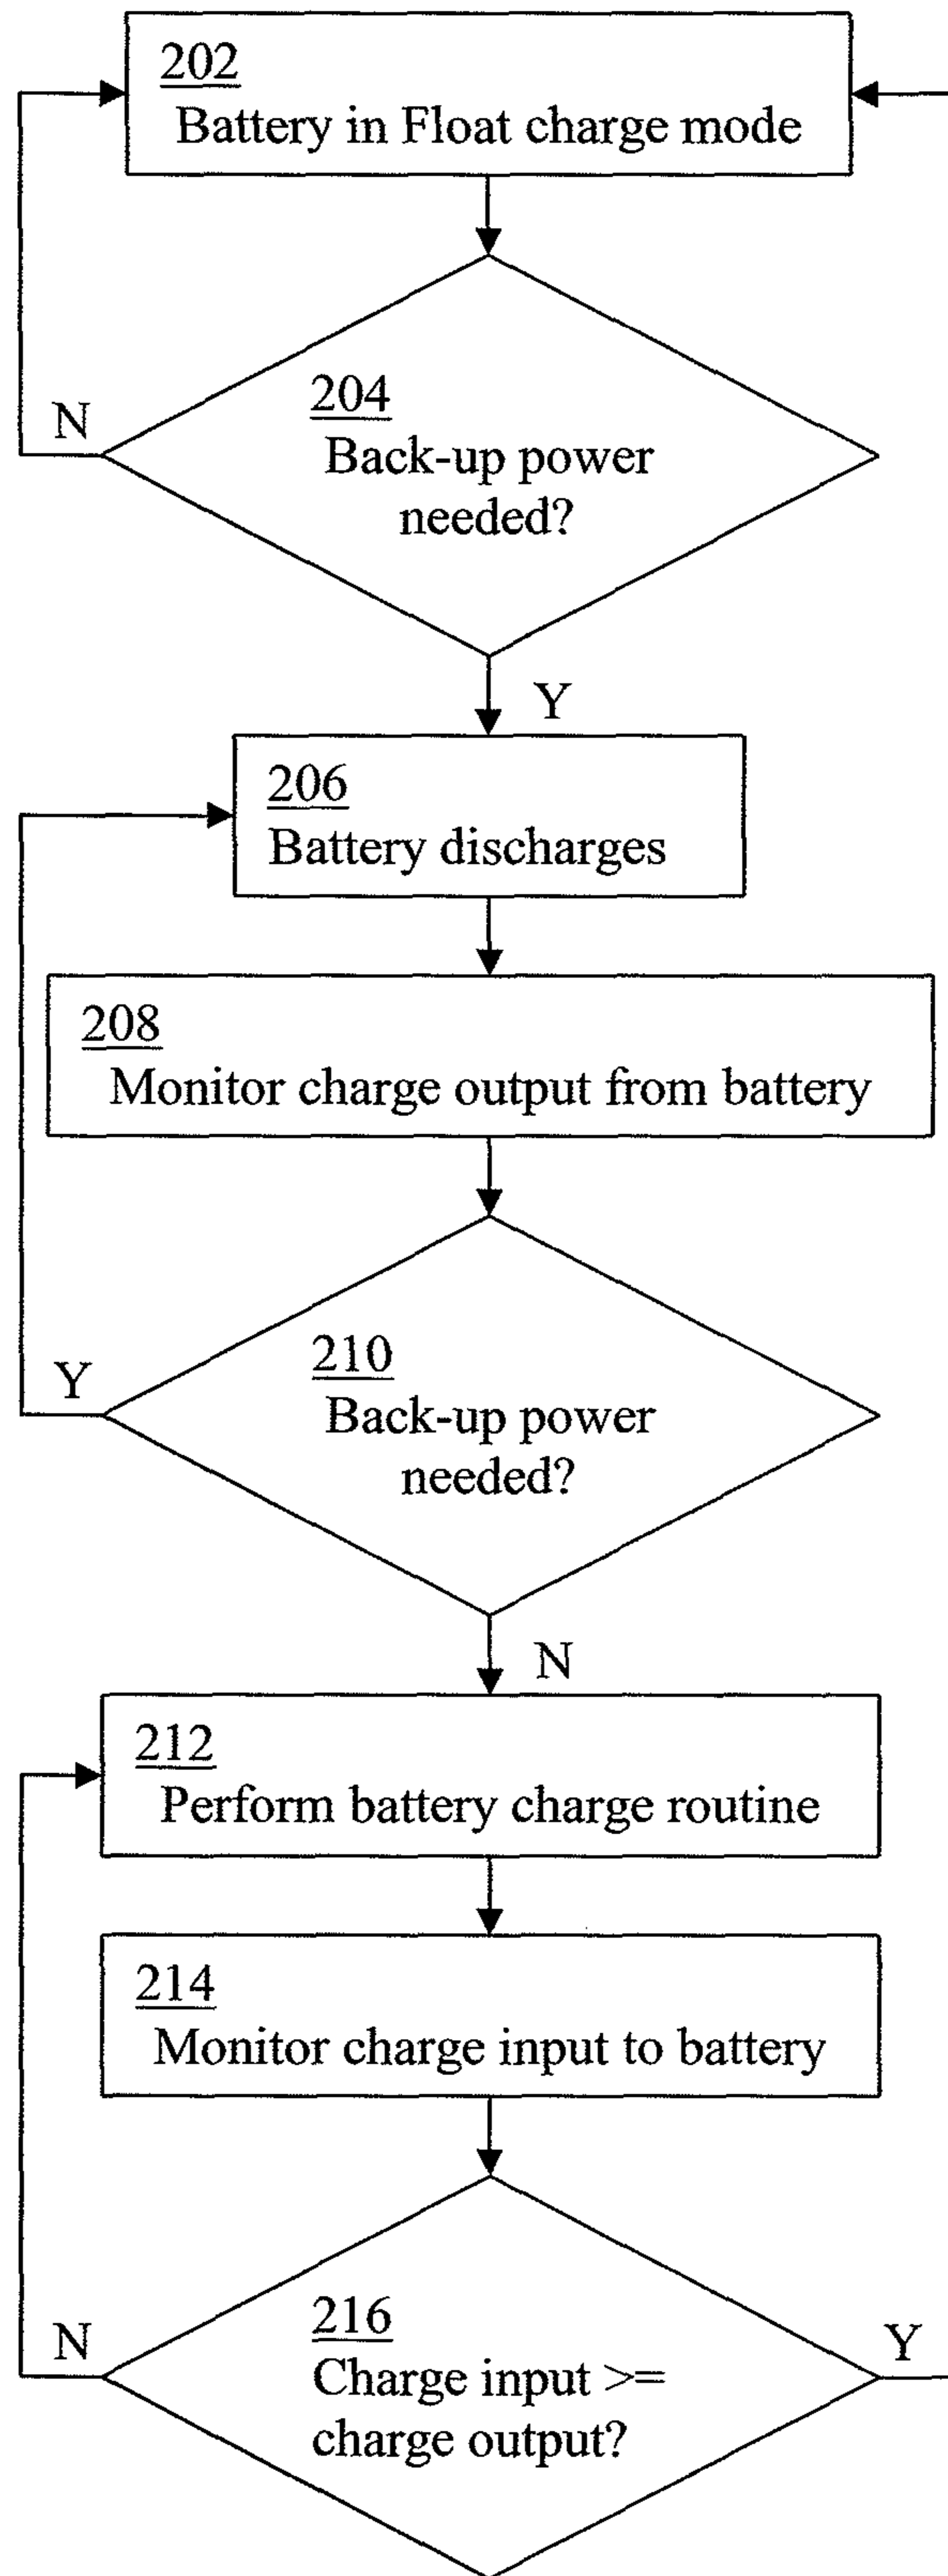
202
Battery in Float charge mode

204
Back-up power needed?

N

Y

206
Battery discharges

208
Monitor charge output from battery

210
Back-up power needed?

Y

N

212
Perform battery charge routine

214
Monitor charge input to battery

216
Charge input >= charge output?

N

Y